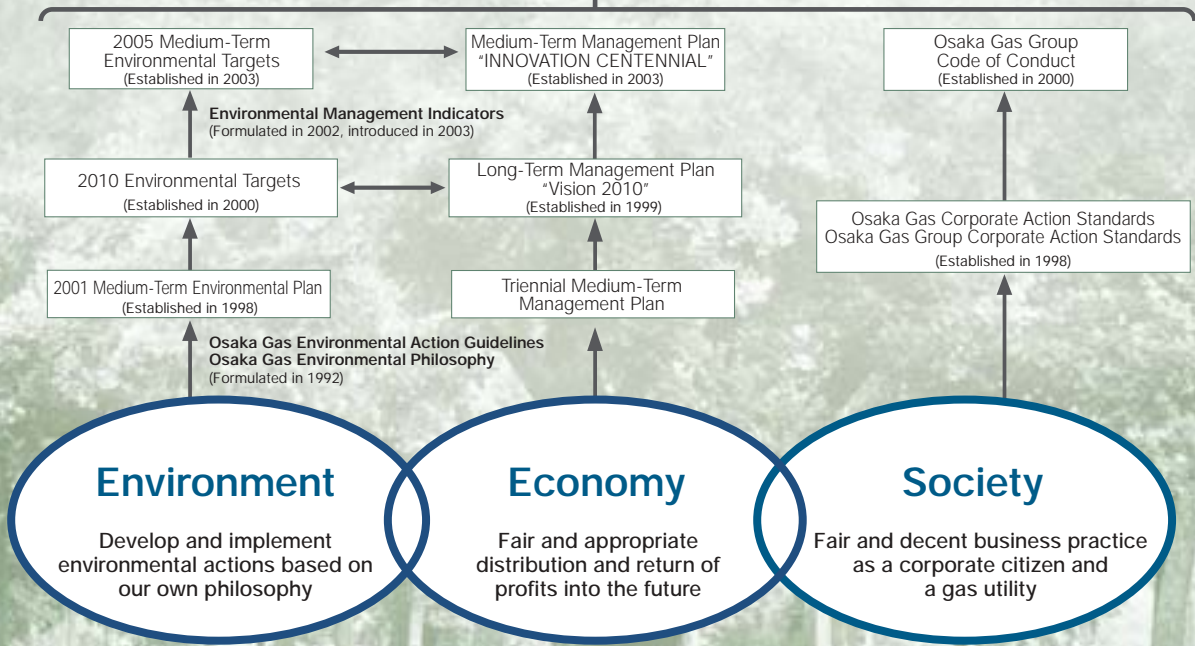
2005 Medium-Term Environmental Targets
(Established in 2003)

Medium-Term Management Plan "INNOVATION CENTENNIAL"
(Established in 2003)

Osaka Gas Group Code of Conduct
(Established in 2000)

Environmental Management Indicators
(Formulated in 2002, introduced in 2003)

2010 Environmental Targets
(Established in 2000)

Long-Term Management Plan "Vision 2010"
(Established in 1999)

Osaka Gas Corporate Action Standards
Osaka Gas Group Corporate Action Standards
(Established in 1998)

2001 Medium-Term Environmental Plan
(Established in 1998)

Triennial Medium-Term Management Plan

Osaka Gas Environmental Action Guidelines
Osaka Gas Environmental Philosophy
(Formulated in 1992)

Environment
Develop and implement environmental actions based on our own philosophy

Economy
Fair and appropriate distribution and return of profits into the future

Society
Fair and decent business practice as a corporate citizen and a gas utility